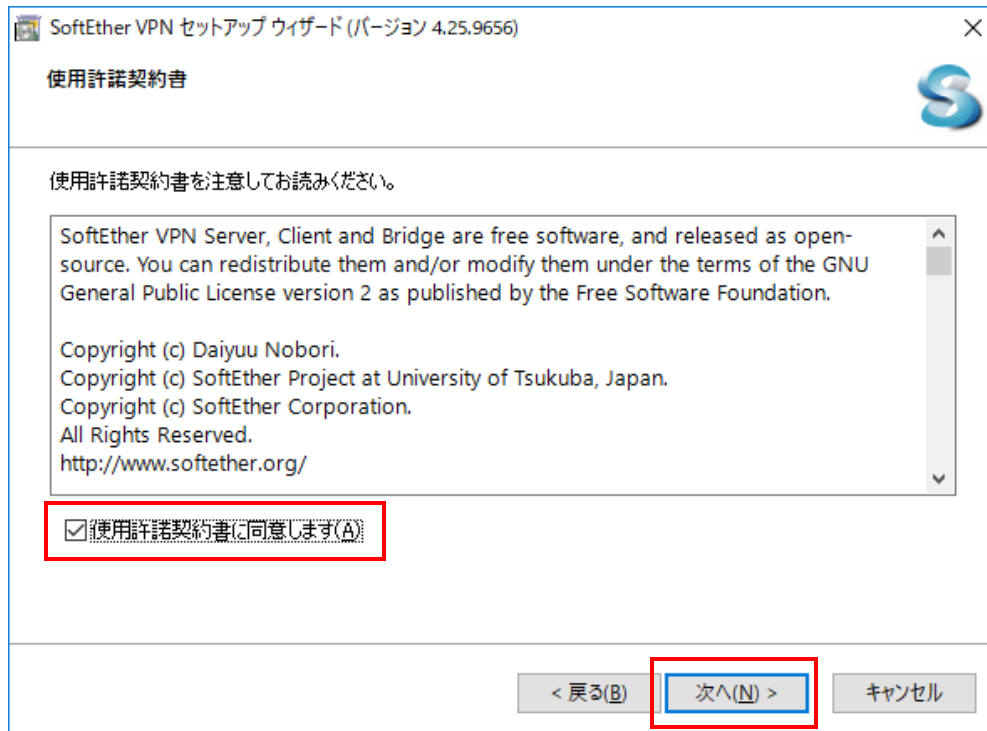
SoftEther VPN セットアップ ウィザード (バージョン 4.25.9656)

使用許諾契約書

使用許諾契約書を注意してお読みください。

SoftEther VPN Server, Client and Bridge are free software, and released as open-source. You can redistribute them and/or modify them under the terms of the GNU General Public License version 2 as published by the Free Software Foundation.

Copyright (c) Daiyuu Nobori.
Copyright (c) SoftEther Project at University of Tsukuba, Japan.
Copyright (c) SoftEther Corporation.
All Rights Reserved.
http://www.softether.org/

使用許諾契約書に同意します(A)

< 戻る(B)
次へ(N) >
キャンセル